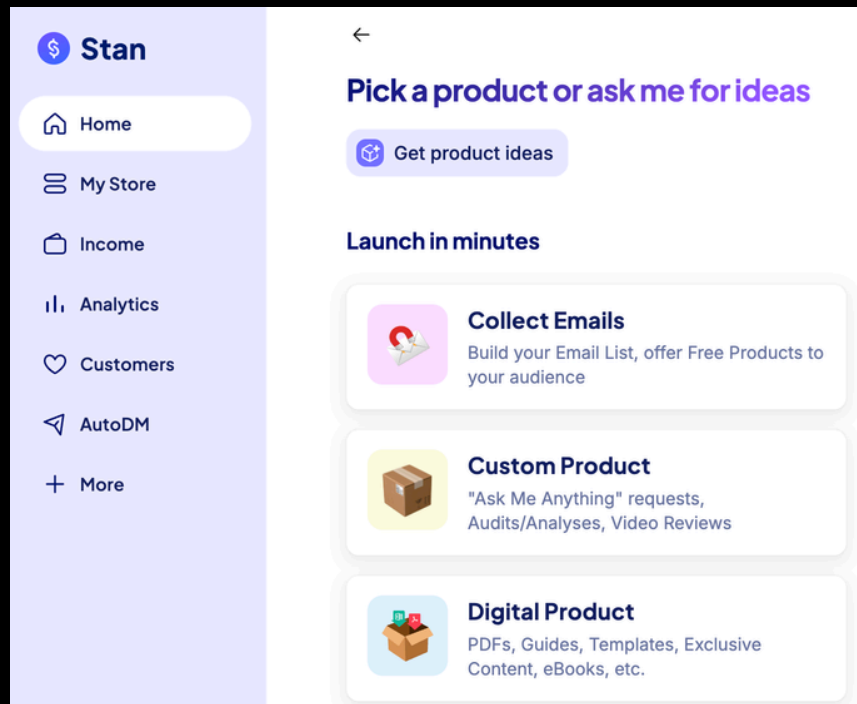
Stan

Home

My Store

Income

Analytics

Customers

AutoDM

More

←

Pick a product or ask me for ideas

Get product ideas

Launch in minutes

Collect Emails
Build your Email List, offer Free Products to your audience

Custom Product
"Ask Me Anything" requests, Audits/Analyses, Video Reviews

Digital Product
PDFs, Guides, Templates, Exclusive Content, eBooks, etc.